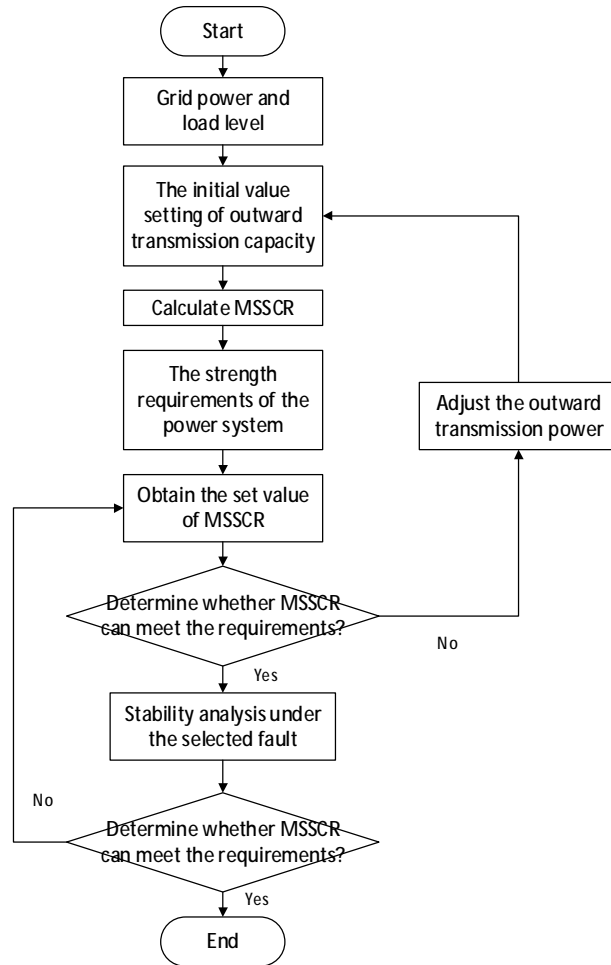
Start

Grid power and load level

The initial value setting of outward transmission capacity

Calculate MSSCR

The strength requirements of the power system

Adjust the outward transmission power

Obtain the set value of MSSCR

Determine whether MSSCR can meet the requirements?

No

Yes

Stability analysis under the selected fault

No

Determine whether MSSCR can meet the requirements?

Yes

End